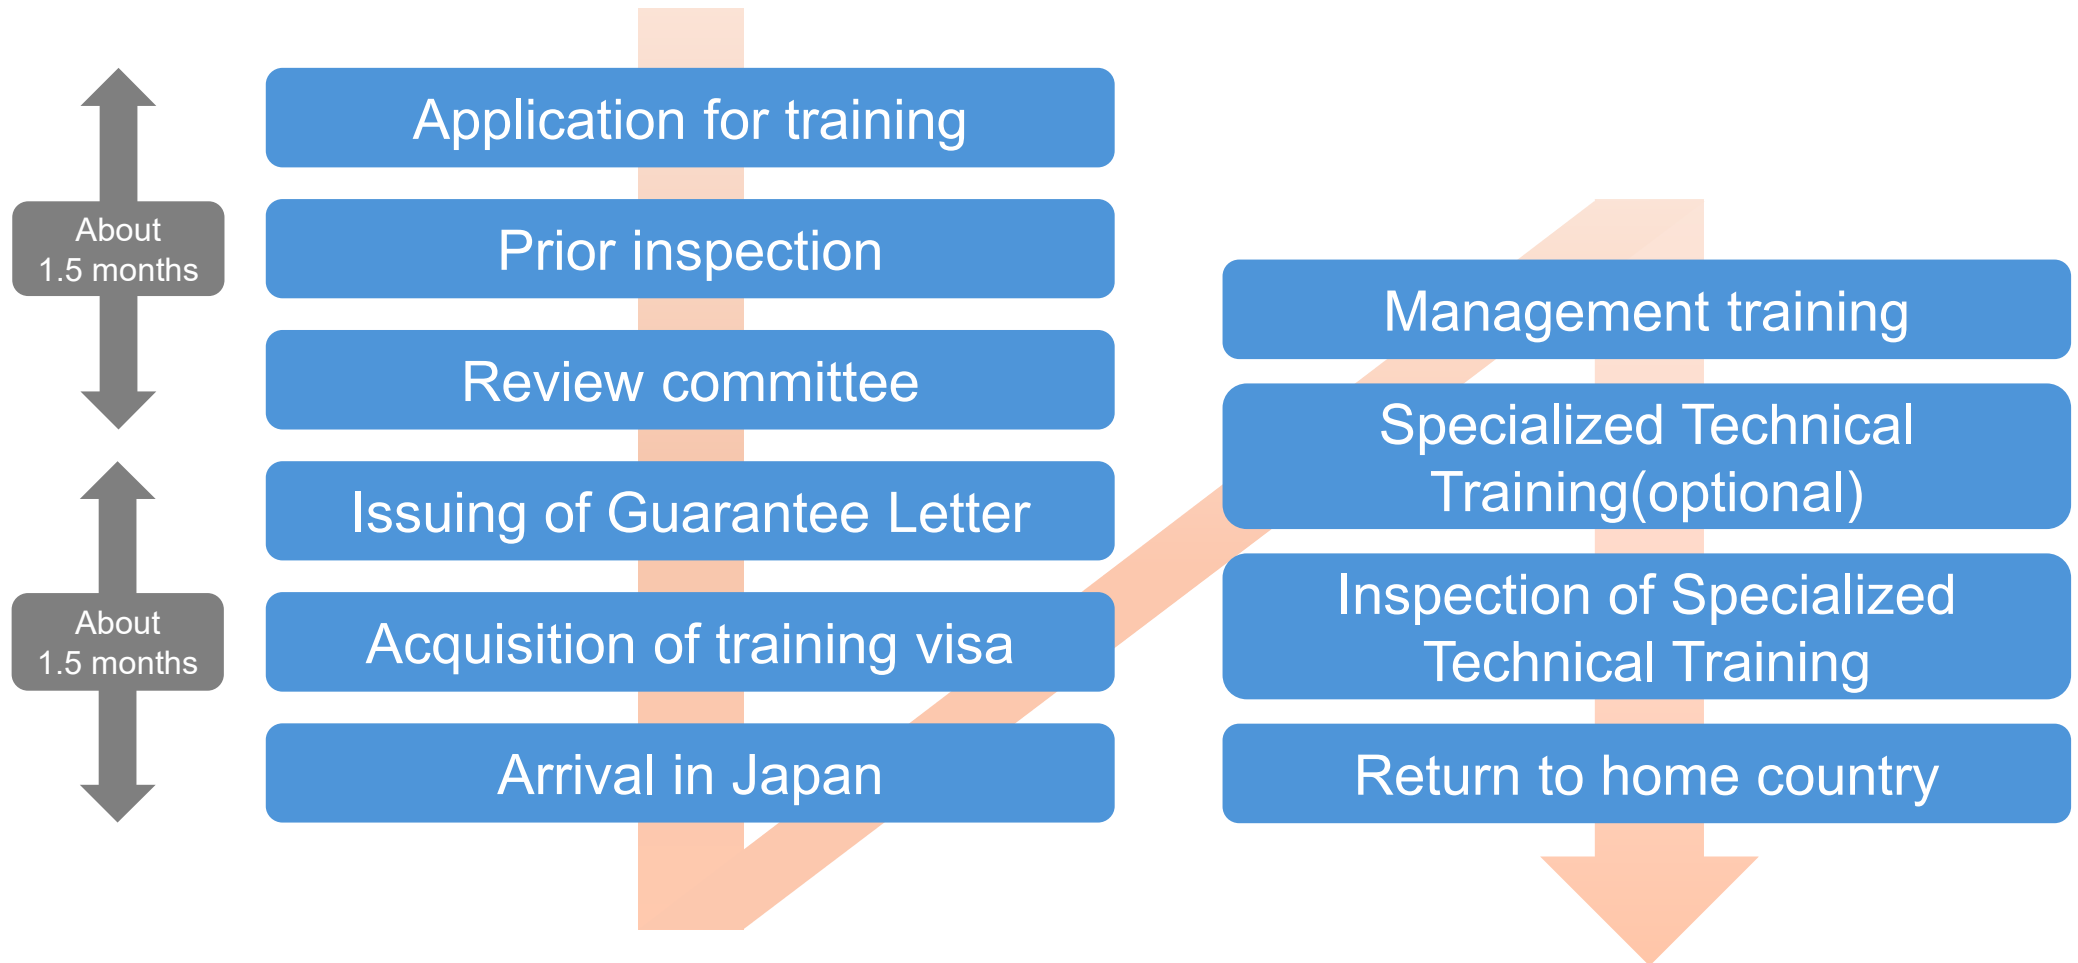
About 1.5 months

Application for training

Prior inspection

Review committee

About 1.5 months

Issuing of Guarantee Letter

Acquisition of training visa

Arrival in Japan

Management training

Specialized Technical Training(optional)

Inspection of Specialized Technical Training

Return to home country